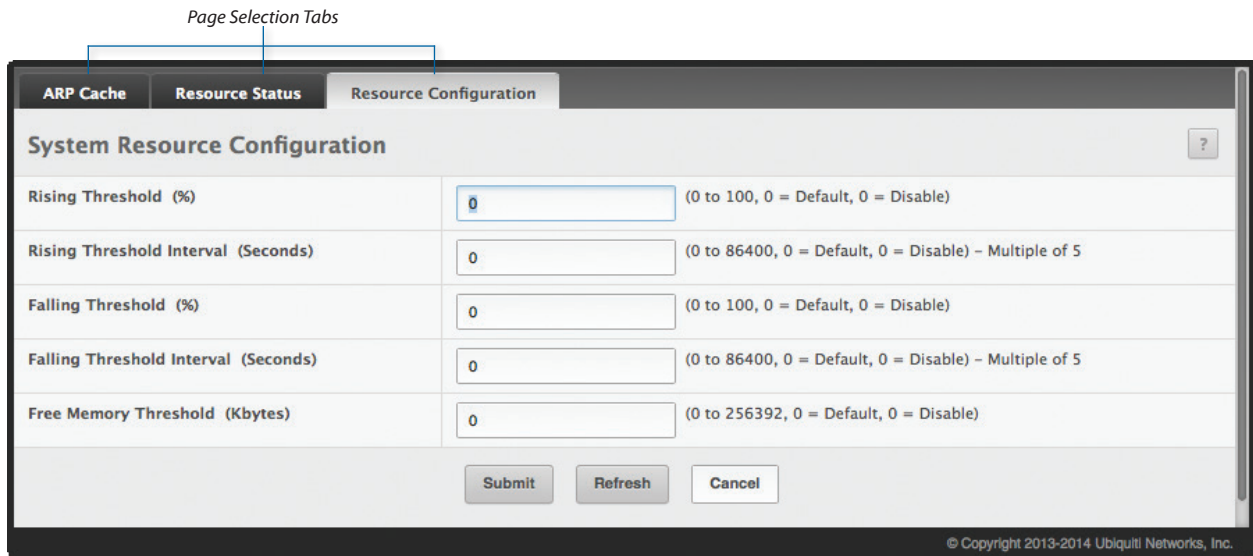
Page Selection Tabs

ARP Cache | Resource Status | Resource Configuration

System Resource Configuration

?

| | | |
|---|---|---|
| Rising Threshold (%) | 0 | (0 to 100, 0 = Default, 0 = Disable) |
| Rising Threshold Interval (Seconds) | 0 | (0 to 86400, 0 = Default, 0 = Disable) - Multiple of 5 |
| Falling Threshold (%) | 0 | (0 to 100, 0 = Default, 0 = Disable) |
| Falling Threshold Interval (Seconds) | 0 | (0 to 86400, 0 = Default, 0 = Disable) - Multiple of 5 |
| Free Memory Threshold (Kbytes) | 0 | (0 to 256392, 0 = Default, 0 = Disable) |

Submit Refresh Cancel

© Copyright 2013-2014 Ubiquiti Networks, Inc.